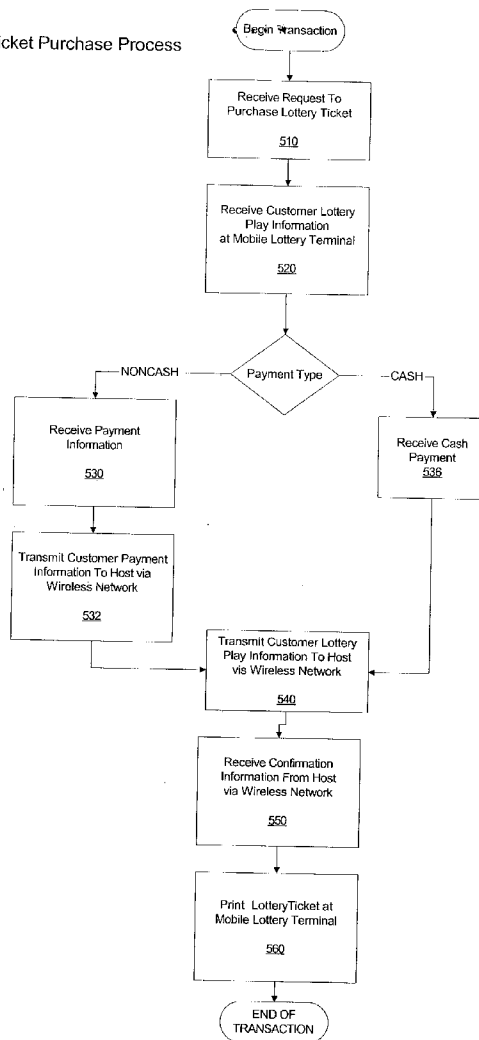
icket Purchase Process

Begin Transaction

Receive Request To Purchase Lottery Ticket

510

Receive Customer Lottery Play Information at Mobile Lottery Terminal

520

Payment Type

NONCASH

CASH

Receive Payment Information

530

Receive Cash Payment

536

Transmit Customer Payment Information To Host via Wireless Network

532

Transmit Customer Lottery Play Information To Host vis Wireless Network

540

Receive Confirmation Information From Host via Wireless Network

550

Print LotteryTicket at Mobile Lottery Terminal

560

END OF TRANSACTION